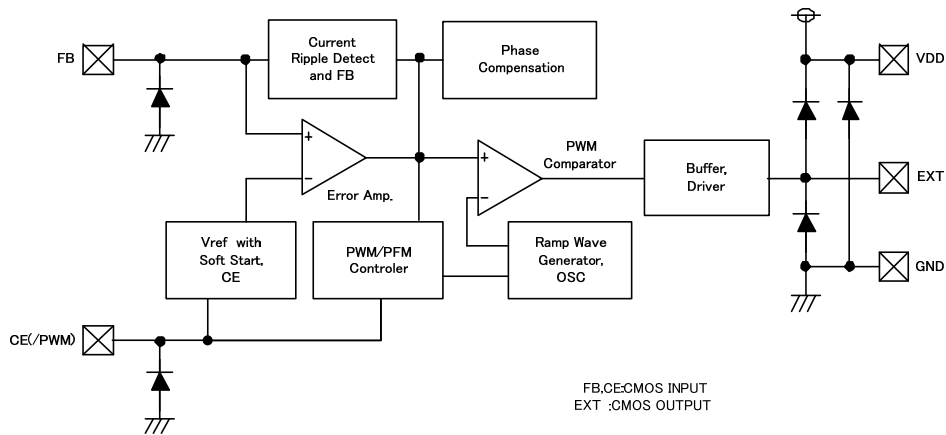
FB

Current Ripple Detect and FB

Phase Compensation

VDD

+

−

Error Amp.

+

−

PWM Comparator

Buffer, Driver

EXT

Vref with Soft Start, CE

PWM/PFM Controler

Ramp Wave Generator, OSC

GND

CE(/PWM)

FB,CE:CMOS INPUT
EXT :CMOS OUTPUT